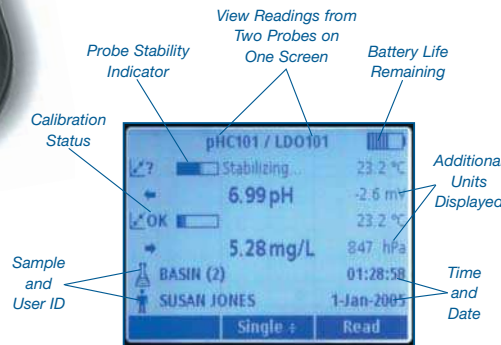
View Readings from Two Probes on One Screen

Probe Stability Indicator

Battery Life Remaining

Calibration Status

Additiona Units Displaye

Sample and User ID

Time and Date

pHC101 / LDO101

? Stabilizing... 23.2 °C

6.99 pH -2.6 mV

OK 23.2 °C

5.28 mg/L 847 hPa

BASIN (2) 01:28:58

SUSAN JONES 1-Jan-2005

Single Read